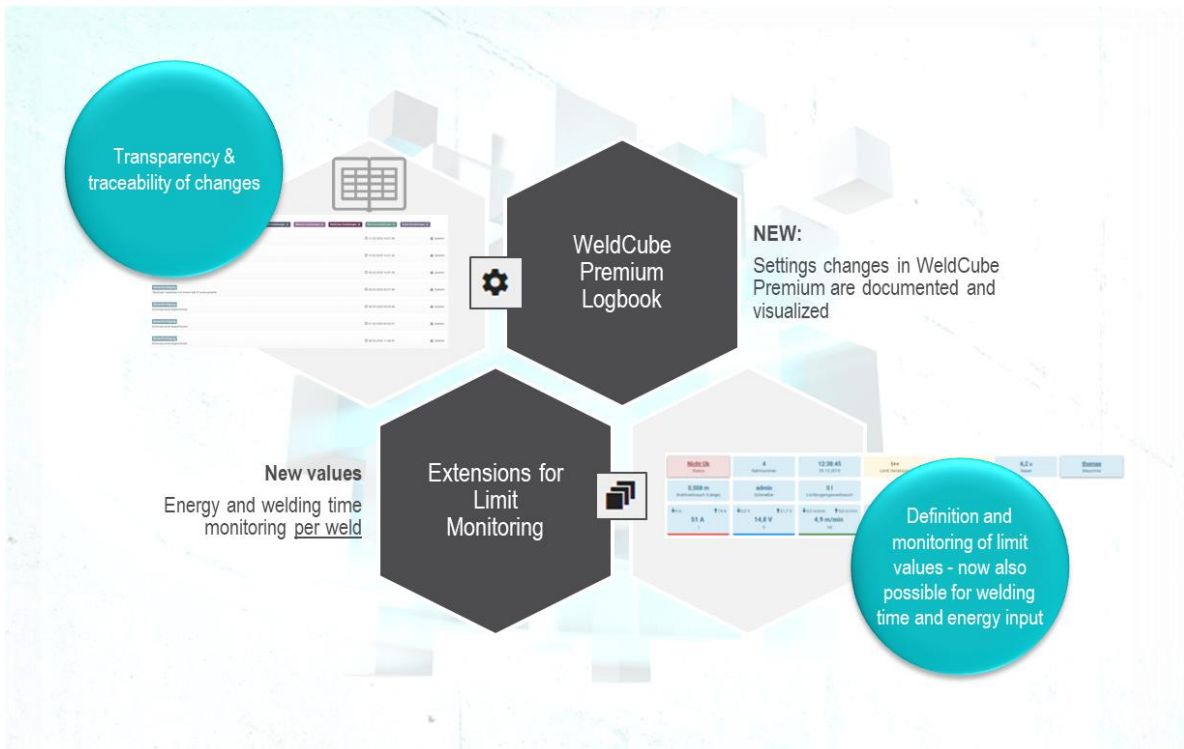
Transparency & traceability of changes

WeldCube Premium Logbook

NEW:

Settings changes in WeldCube Premium are documented and visualized

New values

Energy and welding time monitoring per weld

Extensions for Limit Monitoring

Nicht Ok

4

12:38:45

0,508 m

admin

0.1

6,2 s

thomas

51 A

14,8 V

4,9 m/min

Definition and monitoring of limit values - now also possible for welding time and energy input